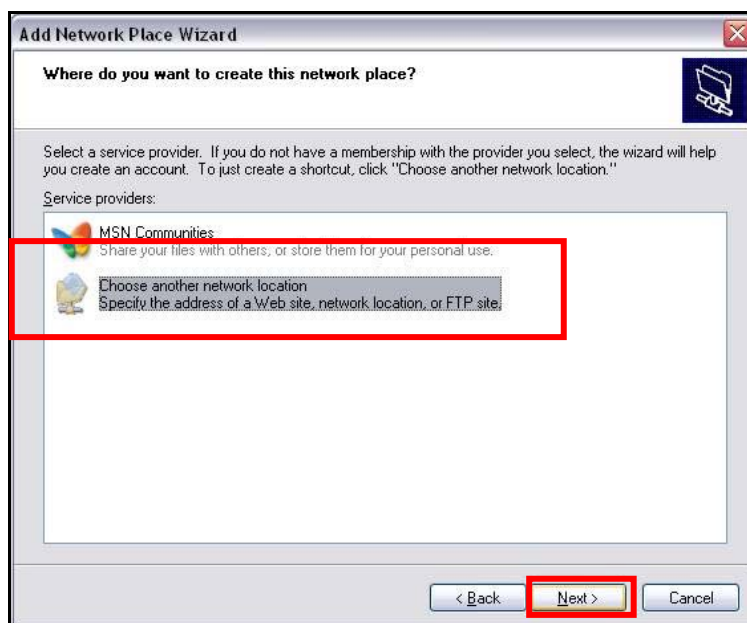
Add Network Place Wizard

Where do you want to create this network place?

Select a service provider. If you do not have a membership with the provider you select, the wizard will help you create an account. To just create a shortcut, click "Choose another network location."

Service providers:

MSN Communities
Share your files with others, or store them for your personal use.

Choose another network location
Specify the address of a Web site, network location, or FTP site.

< Back
Next >
Cancel